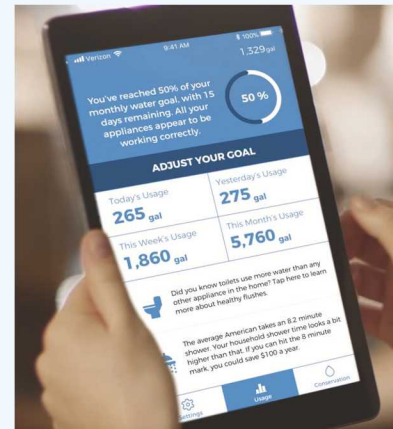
Verizon 9:41 AM 100%
1,329gal

You've reached 50% of your monthly water goal, with 15 days remaining. All your appliances appear to be working correctly.

50 %

ADJUST YOUR GOAL

| Today's Usage 265 gal | Yesterday's Usage 275 gal |
|---|---|
| This Week's Usage 1,860 gal | This Month's Usage 5,760 gal |

Did you know toilets use more water than any other appliance in the home? Tap here to learn more about healthy flushes.

The average American takes an 8.2 minute shower. Your household shower time looks a bit higher than that. If you can hit the 8 minute mark, you could save $100 a year.

Settings Usage Conservation